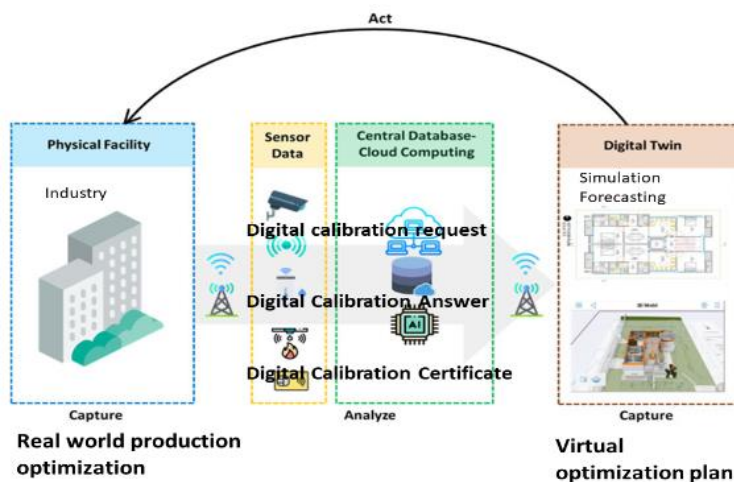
Act

Physical Facility

Industry

Sensor Data

Central Database-Cloud Computing

Digital Twin

Simulation
Forecasting

Digital calibration request

Digital Calibration Answer

Digital Calibration Certificate

AI

Capture

Analyze

Capture

Real world production optimization

Virtual optimization plan